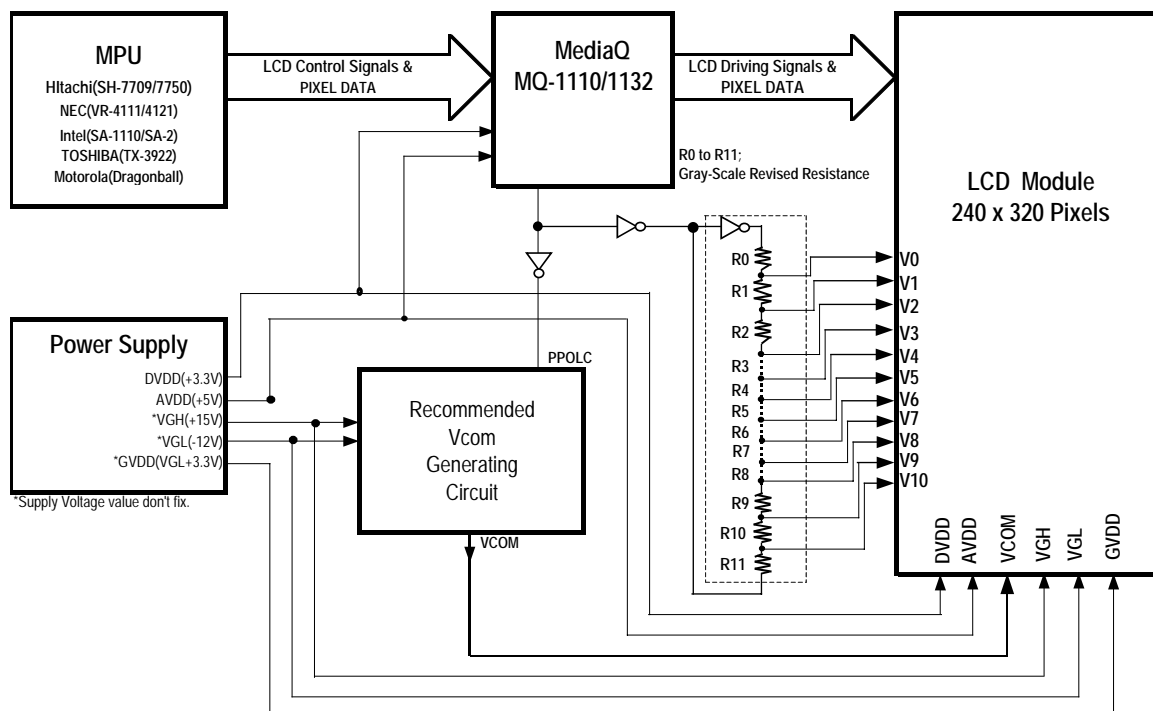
MPU
HItachi(SH-7709/7750)
NEC(VR-4111/4121)
Intel(SA-1110/SA-2)
TOSHIBA(TX-3922)
Motorola(Dragonball)

LCD Control Signals & PIXEL DATA

MediaQ
MQ-1110/1132

LCD Driving Signals & PIXEL DATA

R0 to R11;
Gray-Scale Revised Resistance

LCD Module
240 x 320 Pixels

R0
R1
R2
R3
R4
R5
R6
R7
R8
R9
R10
R11

V0
V1
V2
V3
V4
V5
V6
V7
V8
V9
V10

Power Supply
DVDD(+3.3V)
AVDD(+5V)
*VGH(+15V)
*VGL(-12V)
*GVDD(VGL+3.3V)
*Supply Voltage value don't fix.

PPOLC

Recommended
Vcom
Generating
Circuit

VCOM

DVDD
AVDD
VCOM
VGH
VGL
GVDD